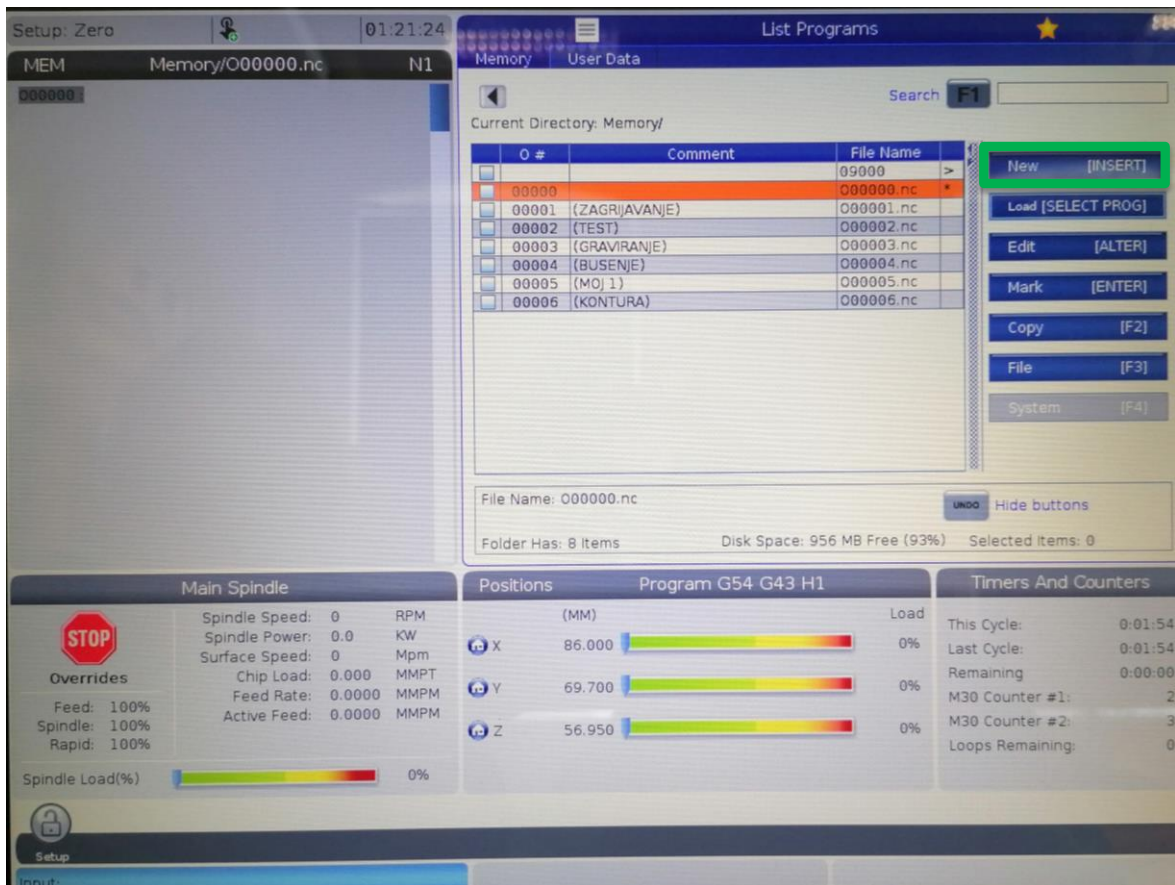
Setup: Zero | 01:21:24

MEM Memory/O00000.nc N1

O00000 ;

List Programs

Memory User Data

Search F1

Current Directory: Memory/

| | O # | Comment | File Name | |
|---|---|---|---|---|
| | | | 09000 | > |
| | 00000 | | O00000.nc | * |
| | 00001 | (ZAGRIJAVANJE) | O00001.nc | |
| | 00002 | (TEST) | O00002.nc | |
| | 00003 | (GRAVIRANJE) | O00003.nc | |
| | 00004 | (BUSENJE) | O00004.nc | |
| | 00005 | (MOJ 1) | O00005.nc | |
| | 00006 | (KONTURA) | O00006.nc | |

New [INSERT]
Load [SELECT PROG]
Edit [ALTER]
Mark [ENTER]
Copy [F2]
File [F3]
System [F4]

File Name: O00000.nc

UNDO Hide buttons

Folder Has: 8 Items Disk Space: 956 MB Free (93%) Selected Items: 0

Main Spindle

STOP

Overrides

Feed: 100%
Spindle: 100%
Rapid: 100%

Spindle Speed: 0 RPM
Spindle Power: 0.0 KW
Surface Speed: 0 Mpm
Chip Load: 0.000 MMPT
Feed Rate: 0.0000 MMPM
Active Feed: 0.0000 MMPM

Spindle Load(%) 0%

Positions Program G54 G43 H1

(MM) Load
X 86.000 0%
Y 69.700 0%
Z 56.950 0%

Timers And Counters

This Cycle: 0:01:54
Last Cycle: 0:01:54
Remaining 0:00:00
M30 Counter #1: 2
M30 Counter #2: 3
Loops Remaining: 0

Setup

Input: